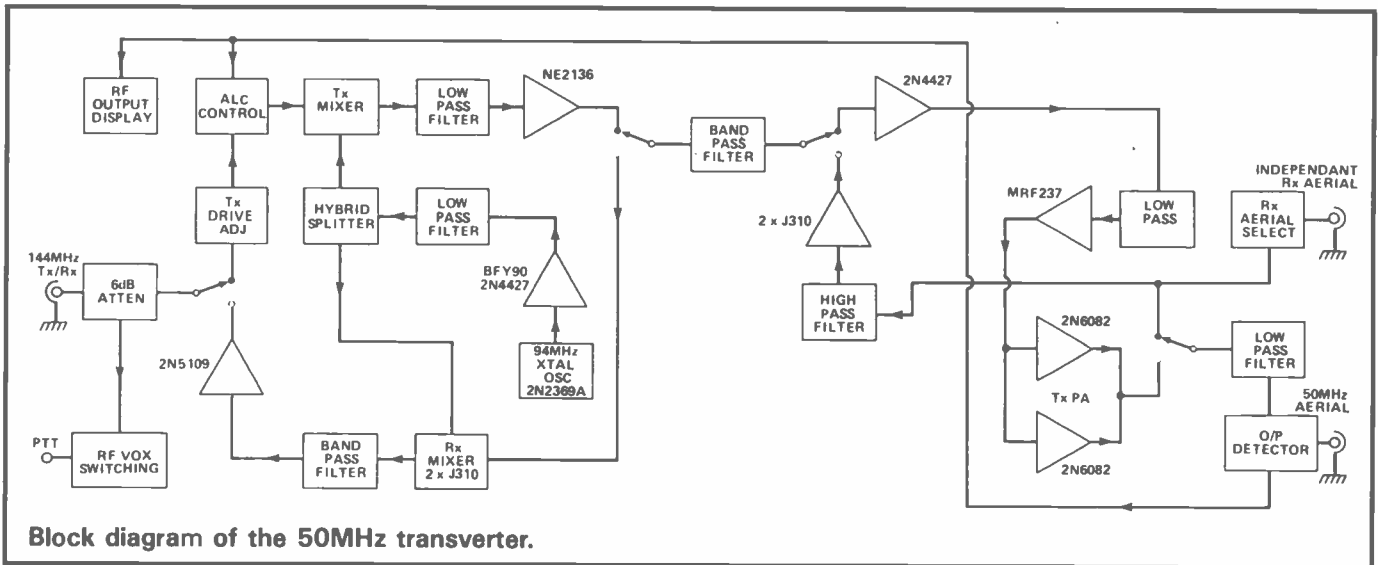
RF OUTPUT DISPLAY

ALC CONTROL

Tx MIXER

LOW PASS FILTER

NE2136

BAND PASS FILTER

2N4427

Tx DRIVE ADJ

HYBRID SPLITTER

LOW PASS FILTER

2 x J310

MRF237

LOW PASS

INDEPENDANT Rx AERIAL

Rx AERIAL SELECT

144MHz Tx/Rx

6dB ATTEN

BFY90 2N4427

HIGH PASS FILTER

2N6082

94MHz XTAL OSC 2N2369A

2N5109

LOW PASS FILTER

Tx PA

50MHz AERIAL

PTT

RF VOX SWITCHING

BAND PASS FILTER

Rx MIXER 2 x J310

O/P DETECTOR

2N6082

Block diagram of the 50MHz transverter.